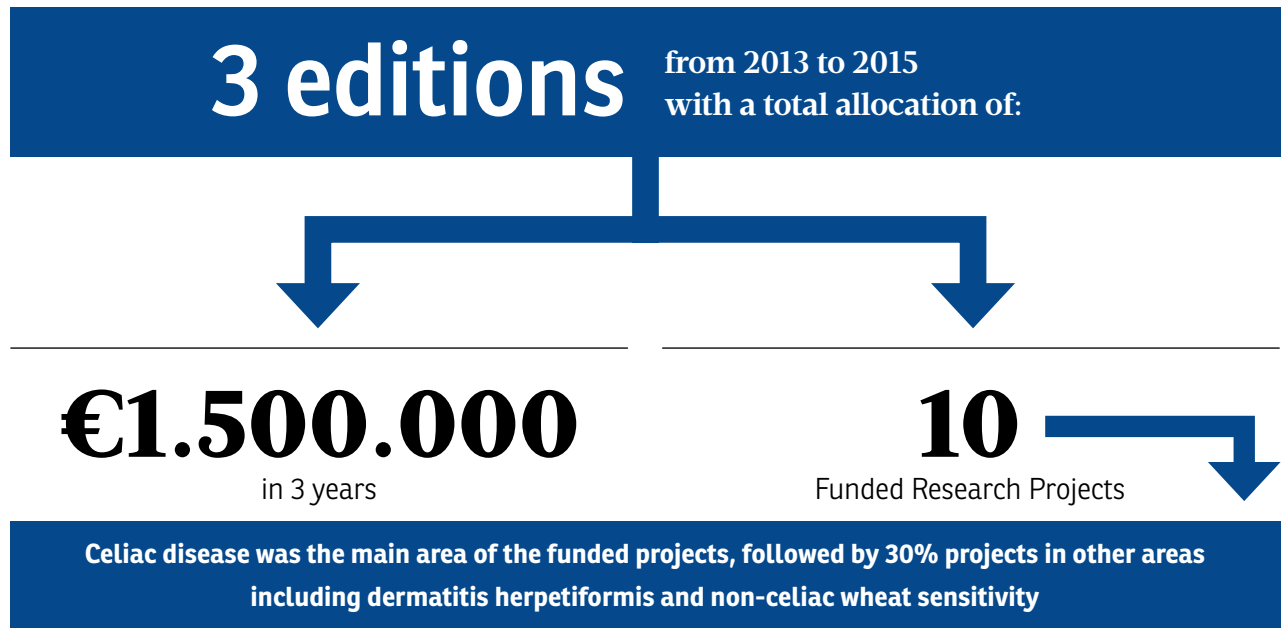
3 editions from 2013 to 2015 with a total allocation of:

€1.500.000
in 3 years

10
Funded Research Projects

Celiac disease was the main area of the funded projects, followed by 30% projects in other areas including dermatitis herpetiformis and non-celiac wheat sensitivity